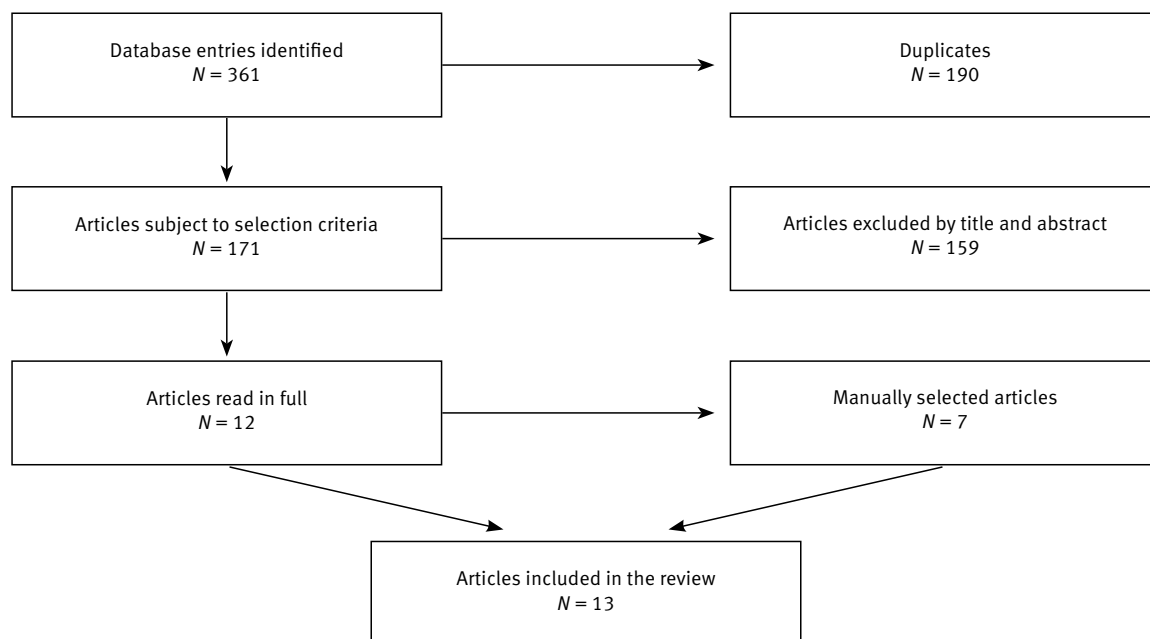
Database entries identified
$N = 361$

Duplicates
$N = 190$

Articles subject to selection criteria
$N = 171$

Articles excluded by title and abstract
$N = 159$

Articles read in full
$N = 12$

Manually selected articles
$N = 7$

Articles included in the review
$N = 13$